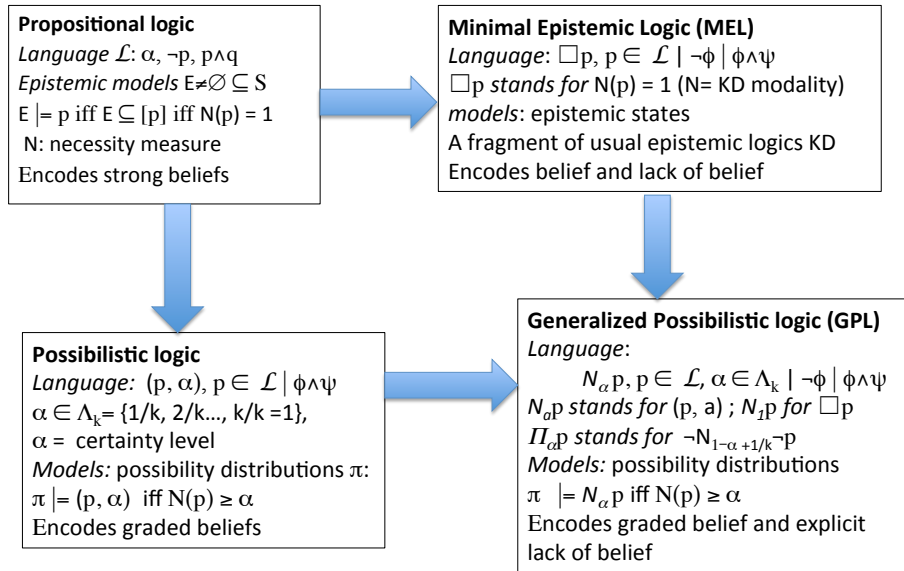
**Propositional logic**
*Language* $\mathcal{L}$: $\alpha$, $\neg p$, $p \wedge q$
*Epistemic models* $E \neq \emptyset \subseteq S$
$E \models p$ iff $E \subseteq [p]$ iff $N(p) = 1$
N: necessity measure
Encodes strong beliefs

**Minimal Epistemic Logic (MEL)**
*Language*: $\Box p$, $p \in \mathcal{L}$ | $\neg\phi$ | $\phi \wedge \psi$
$\Box p$ *stands for* $N(p) = 1$ (N= KD modality)
*models*: epistemic states
A fragment of usual epistemic logics KD
Encodes belief and lack of belief

**Possibilistic logic**
*Language:* $(p, \alpha)$, $p \in \mathcal{L}$ | $\phi \wedge \psi$
$\alpha \in \Lambda_k = \{1/k, 2/k\ldots, k/k = 1\}$,
$\alpha$ = certainty level
*Models:* possibility distributions $\pi$:
$\pi \models (p, \alpha)$ iff $N(p) \geq \alpha$
Encodes graded beliefs

**Generalized Possibilistic logic (GPL)**
*Language*:
$N_\alpha p$, $p \in \mathcal{L}$, $\alpha \in \Lambda_k$ | $\neg\phi$ | $\phi \wedge \psi$
$N_a p$ *stands for* (p, a) ; $N_1 p$ *for* $\Box p$
$\Pi_\alpha p$ *stands for* $\neg N_{1-\alpha+1/k} \neg p$
*Models:* possibility distributions
$\pi \models N_\alpha p$ iff $N(p) \geq \alpha$
Encodes graded belief and explicit lack of belief